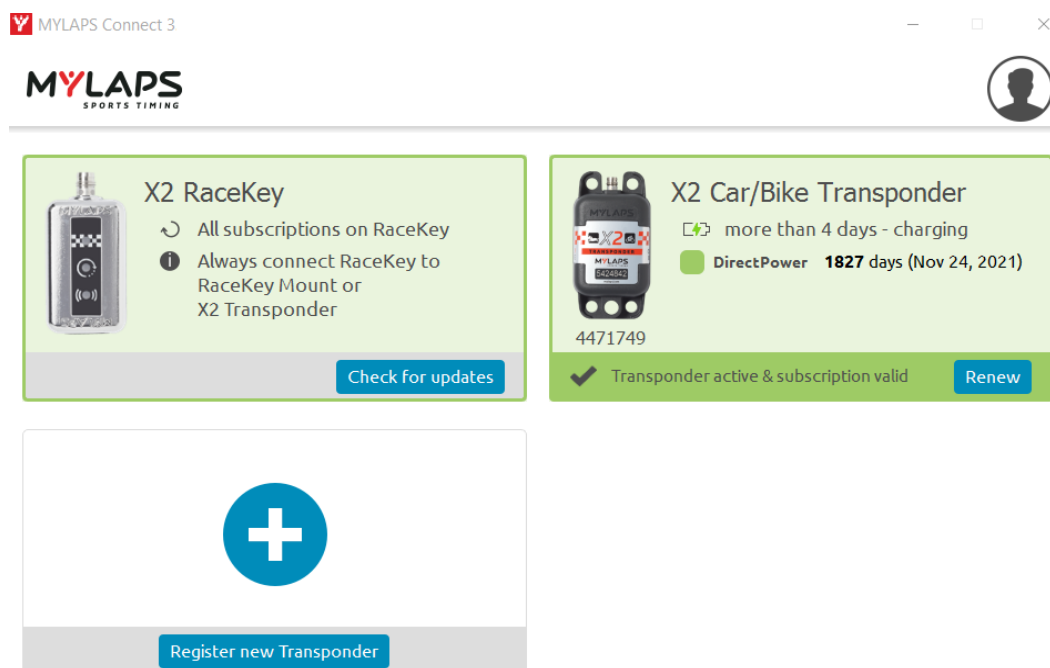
MYLAPS Connect 3

MYLAPS
SPORTS TIMING

X2 RaceKey
All subscriptions on RaceKey
Always connect RaceKey to RaceKey Mount or X2 Transponder

Check for updates

MYLAPS
X2
TRANSPONDER
MYLAPS
5424842

4471749

X2 Car/Bike Transponder
more than 4 days - charging
DirectPower **1827** days (Nov 24, 2021)

Transponder active & subscription valid

Renew

Register new Transponder